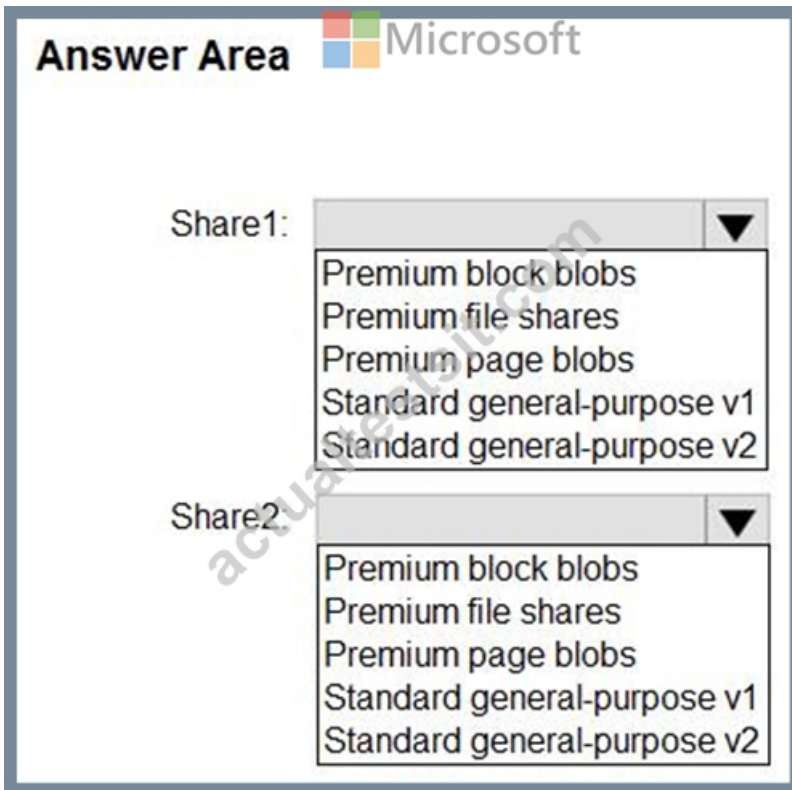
Answer Area

Microsoft

Share1:
Premium block blobs
Premium file shares
Premium page blobs
Standard general-purpose v1
Standard general-purpose v2

Share2:
Premium block blobs
Premium file shares
Premium page blobs
Standard general-purpose v1
Standard general-purpose v2

actualtestsit.com